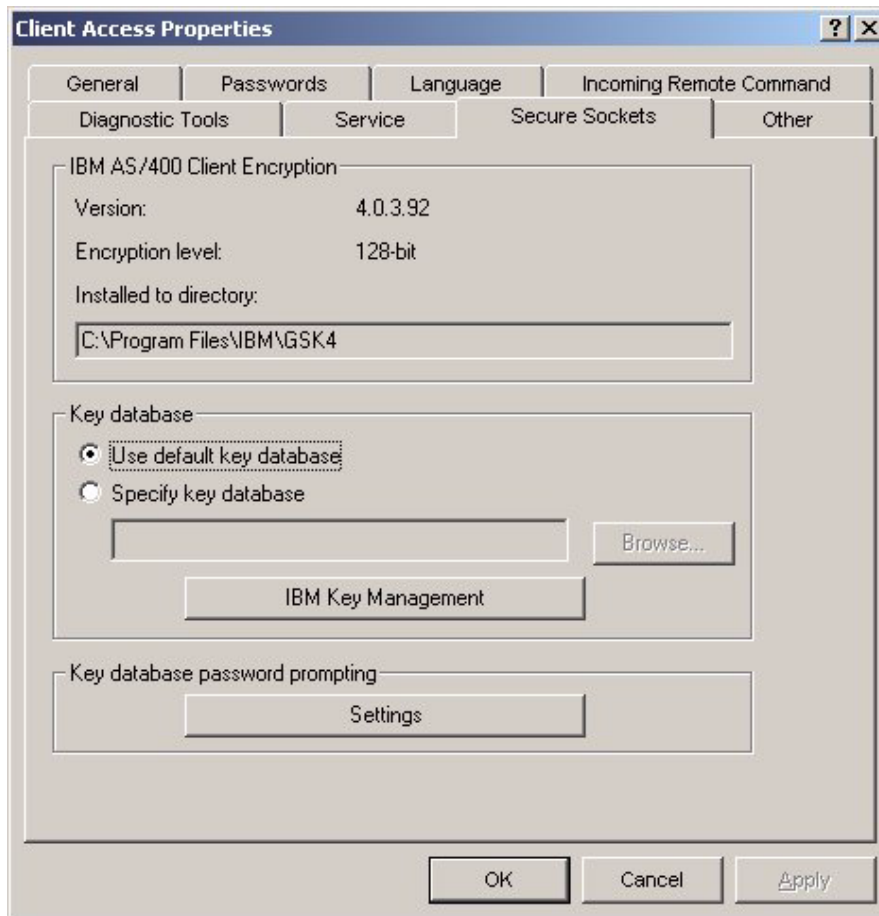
Client Access Properties

?
X

General
Passwords
Language
Incoming Remote Command
Diagnostic Tools
Service
Secure Sockets
Other

IBM AS/400 Client Encryption

Version: 4.0.3.92

Encryption level: 128-bit

Installed to directory:

C:\Program Files\IBM\GSK4

Key database

Use default key database

Specify key database

Browse...

IBM Key Management

Key database password prompting

Settings

OK
Cancel
Apply